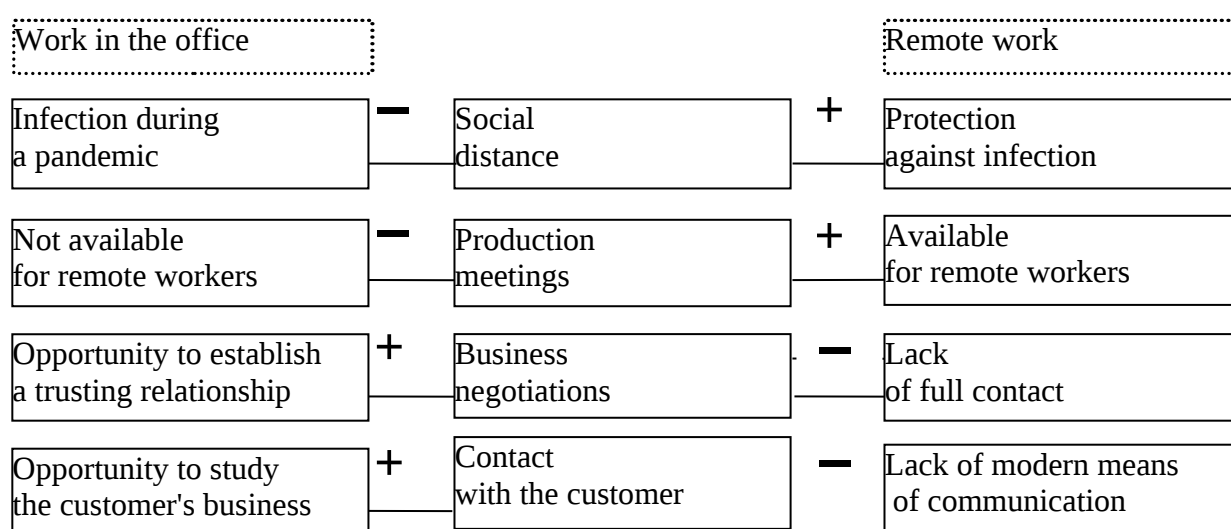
Work in the office

Remote work

Infection during a pandemic

−

Social distance

+

Protection against infection

Not available for remote workers

−

Production meetings

+

Available for remote workers

Opportunity to establish a trusting relationship

+

Business negotiations

−

Lack of full contact

Opportunity to study the customer's business

+

Contact with the customer

−

Lack of modern means of communication